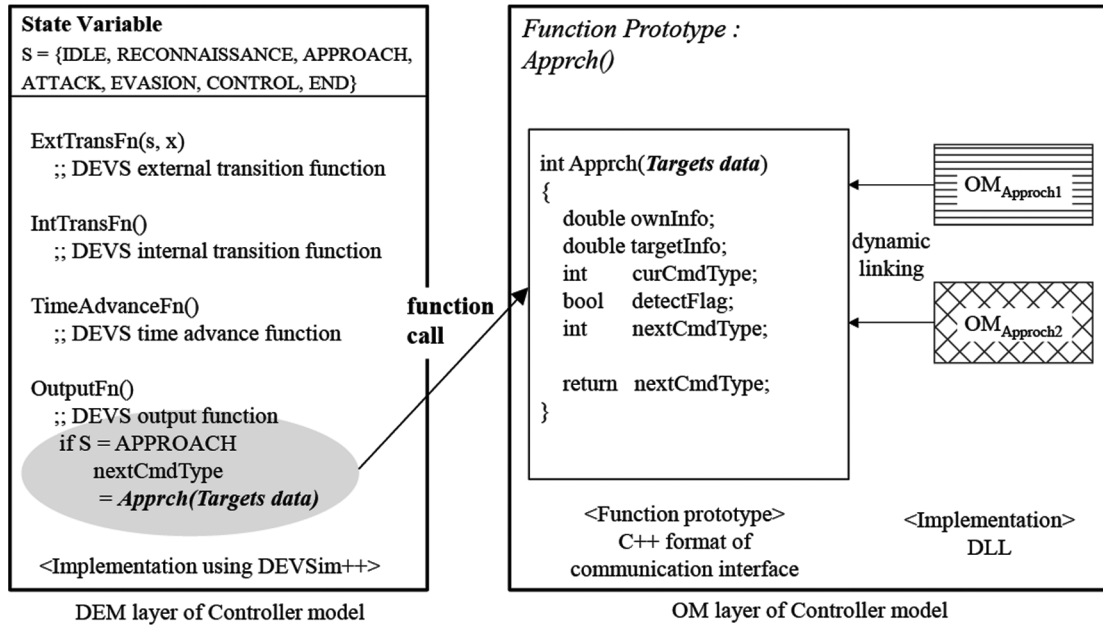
State Variable
S = {IDLE, RECONNAISSANCE, APPROACH, ATTACK, EVASION, CONTROL, END}

ExtTransFn(s, x)
;; DEVS external transition function

IntTransFn()
;; DEVS internal transition function

TimeAdvanceFn()
;; DEVS time advance function

OutputFn()
;; DEVS output function
if S = APPROACH
nextCmdType
= ***Apprch(Targets data)***

<Implementation using DEVSim++>

DEM layer of Controller model

function call

*Function Prototype : Apprch()*

int Apprch(***Targets data***)
{
double ownInfo;
double targetInfo;
int curCmdType;
bool detectFlag;
int nextCmdType;

return nextCmdType;
}

dynamic linking

$OM_{Approch1}$

$OM_{Approch2}$

<Function prototype>
C++ format of communication interface

<Implementation>
DLL

OM layer of Controller model